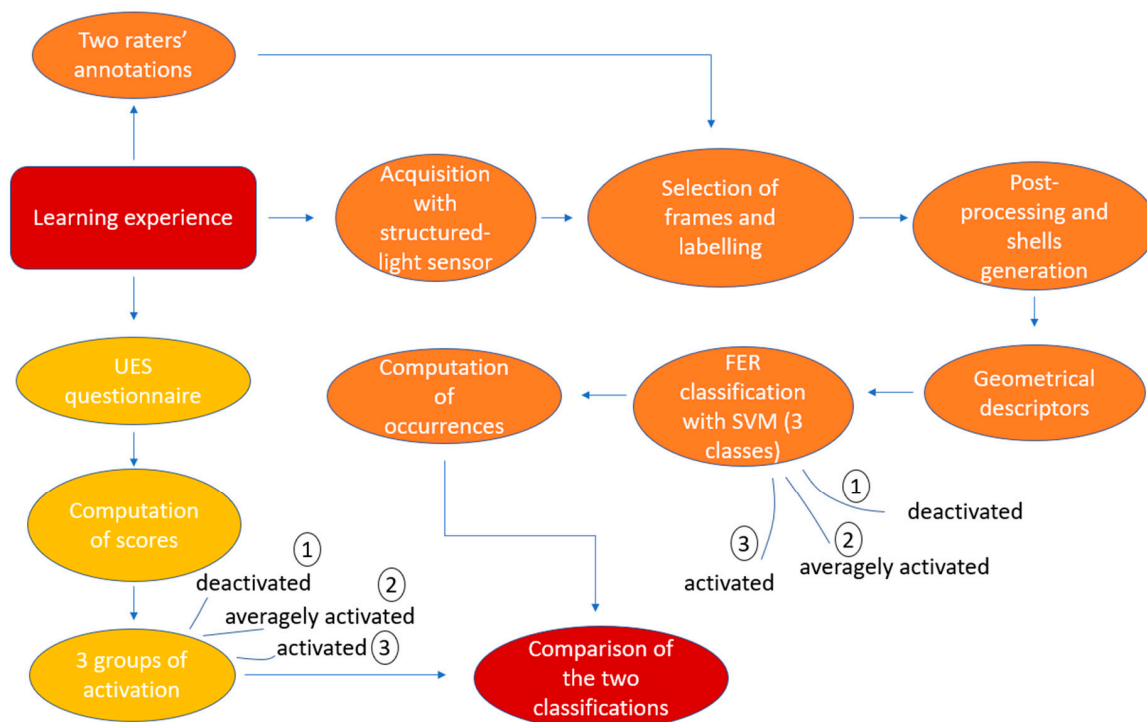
Two raters' annotations

Learning experience

Acquisition with structured-light sensor

Selection of frames and labelling

Post-processing and shells generation

Geometrical descriptors

FER classification with SVM (3 classes)

1 deactivated

2 averagely activated

3 activated

Computation of occurrences

UES questionnaire

Computation of scores

1 deactivated

2 averagely activated

activated 3

3 groups of activation

Comparison of the two classifications